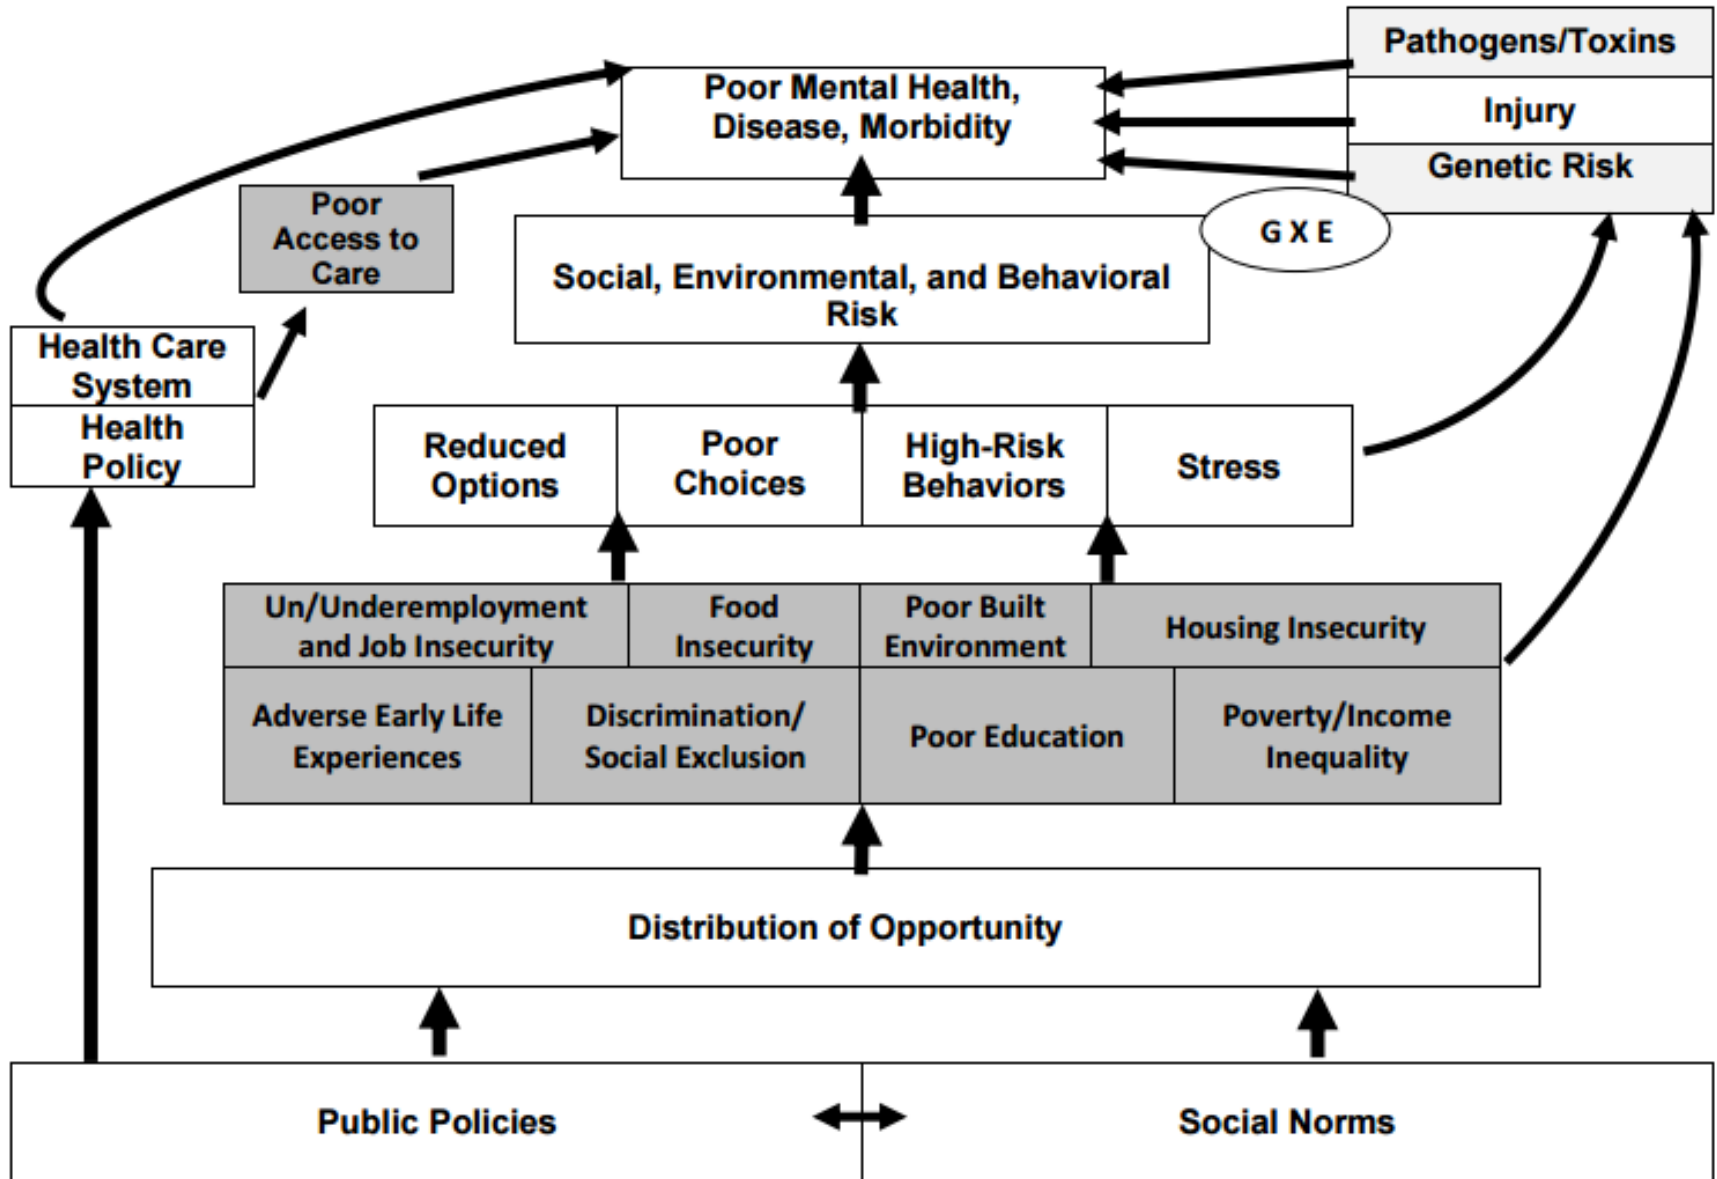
Pathogens/Toxins

Injury

Genetic Risk

Poor Mental Health, Disease, Morbidity

Poor Access to Care

G X E

Social, Environmental, and Behavioral Risk

Health Care System

Health Policy

Reduced Options

Poor Choices

High-Risk Behaviors

Stress

Un/Underemployment and Job Insecurity

Food Insecurity

Poor Built Environment

Housing Insecurity

Adverse Early Life Experiences

Discrimination/ Social Exclusion

Poor Education

Poverty/Income Inequality

Distribution of Opportunity

Public Policies

Social Norms